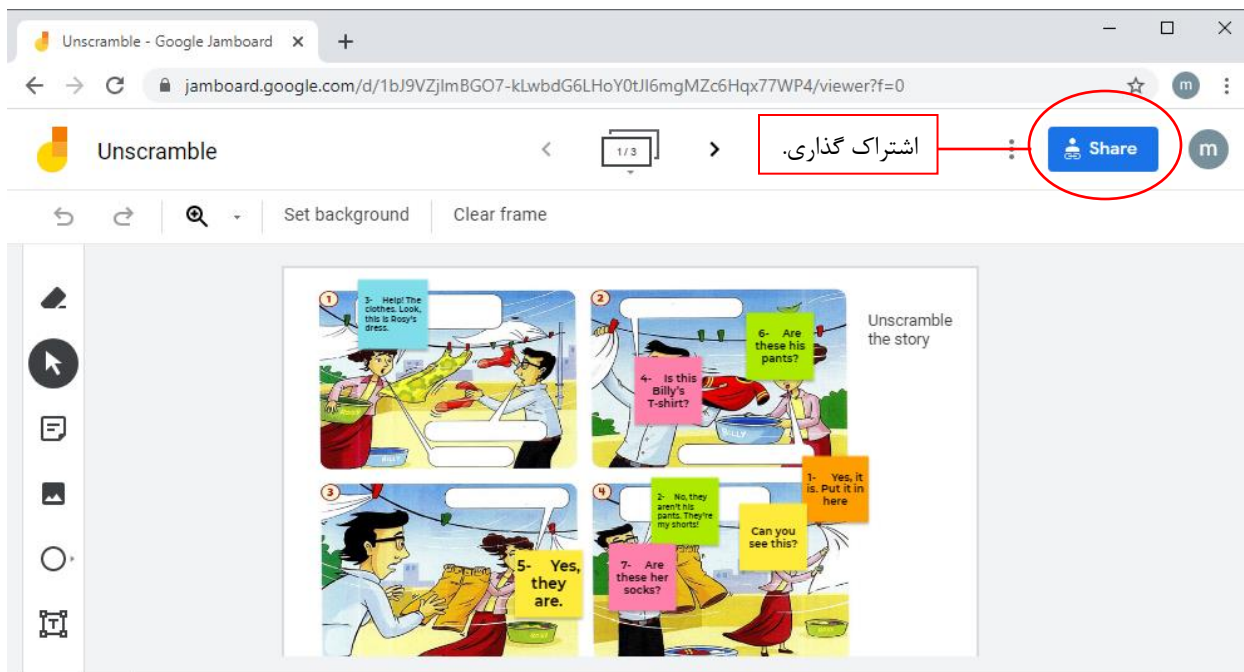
Unscramble - Google Jamboard ×
+
jamboard.google.com/d/1bJ9VZjlmBGO7-kLwbdG6LHoY0tJl6mgMZc6Hqx77WP4/viewer?f=0
m

Unscramble
1 / 3
اشتراک گذاری.
Share
m

Set background
Clear frame

1
3- Help! The clothes. Look, this is Rosy's dress.

2
6- Are these his pants?
4- Is this Billy's T-shirt?
BILLY

Unscramble the story

3
5- Yes, they are.

4
2- No, they aren't his pants. They're my shorts!
1- Yes, it is. Put it in here
Can you see this?
7- Are these her socks?